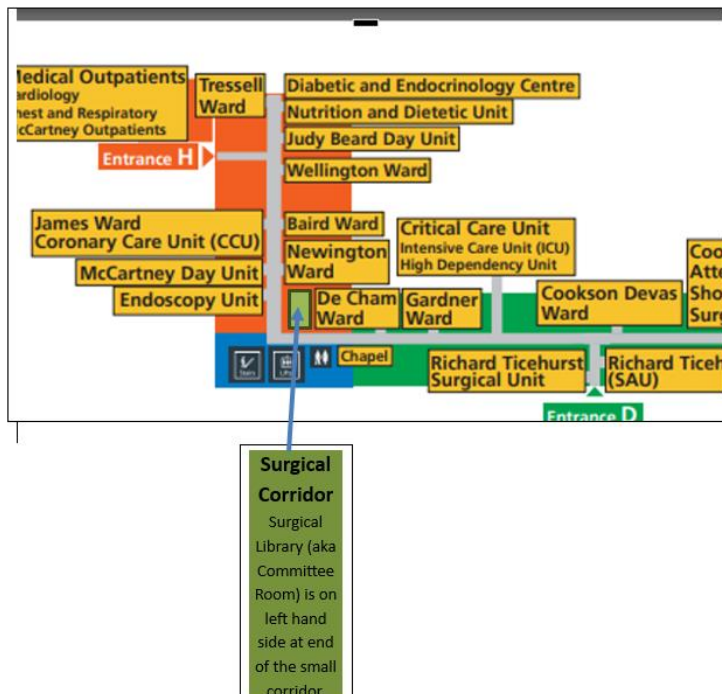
Medical Outpatients
ardiology
hest and Respiratory
cCartney Outpatients

Tressell Ward

Diabetic and Endocrinology Centre

Nutrition and Dietetic Unit

Judy Beard Day Unit

Entrance H

Wellington Ward

James Ward
Coronary Care Unit (CCU)

Baird Ward

Critical Care Unit
Intensive Care Unit (ICU)
High Dependency Unit

Coo
Atte
Sho
Surg

McCartney Day Unit

Newington Ward

Endoscopy Unit

De Cham Ward

Gardner Ward

Cookson Devas Ward

Stairs

Lifts

Chapel

Richard Ticehurst Surgical Unit

Richard Ticeh
(SAU)

Entrance D

Surgical Corridor

Surgical Library (aka Committee Room) is on left hand side at end of the small corridor